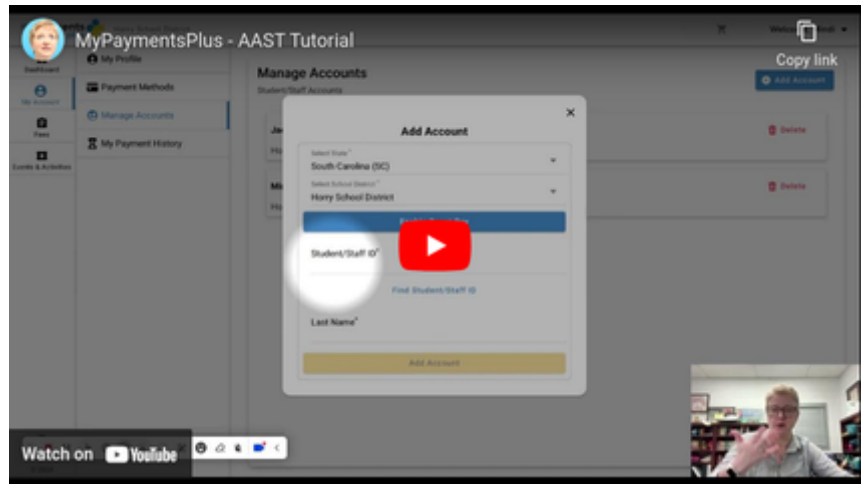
MyPaymentsPlus - AAST Tutorial

Copy link

Dashboard

My Account

Fees

Events & Activities

My Profile

Payment Methods

Manage Accounts

My Payment History

Manage Accounts

Student/Staff Accounts

Add Account

Delete

Delete

Add Account

Select State*

South Carolina (SC)

Select School District*

Horry School District

Student/Staff ID*

Find Student/Staff ID

Last Name*

Add Account

Watch on YouTube